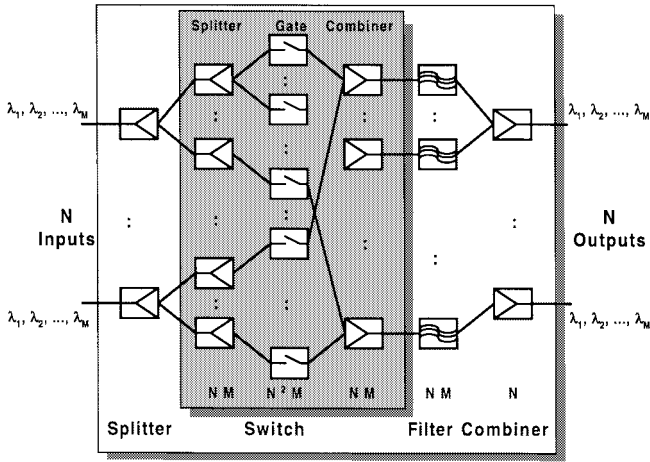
Splitter Gate Combiner

$\lambda_1, \lambda_2, ..., \lambda_M$

$\lambda_1, \lambda_2, ..., \lambda_M$

N Inputs

$\lambda_1, \lambda_2, ..., \lambda_M$

$\lambda_1, \lambda_2, ..., \lambda_M$

N Outputs

N M N $^2$ M N M N M N

Splitter Switch Filter Combiner